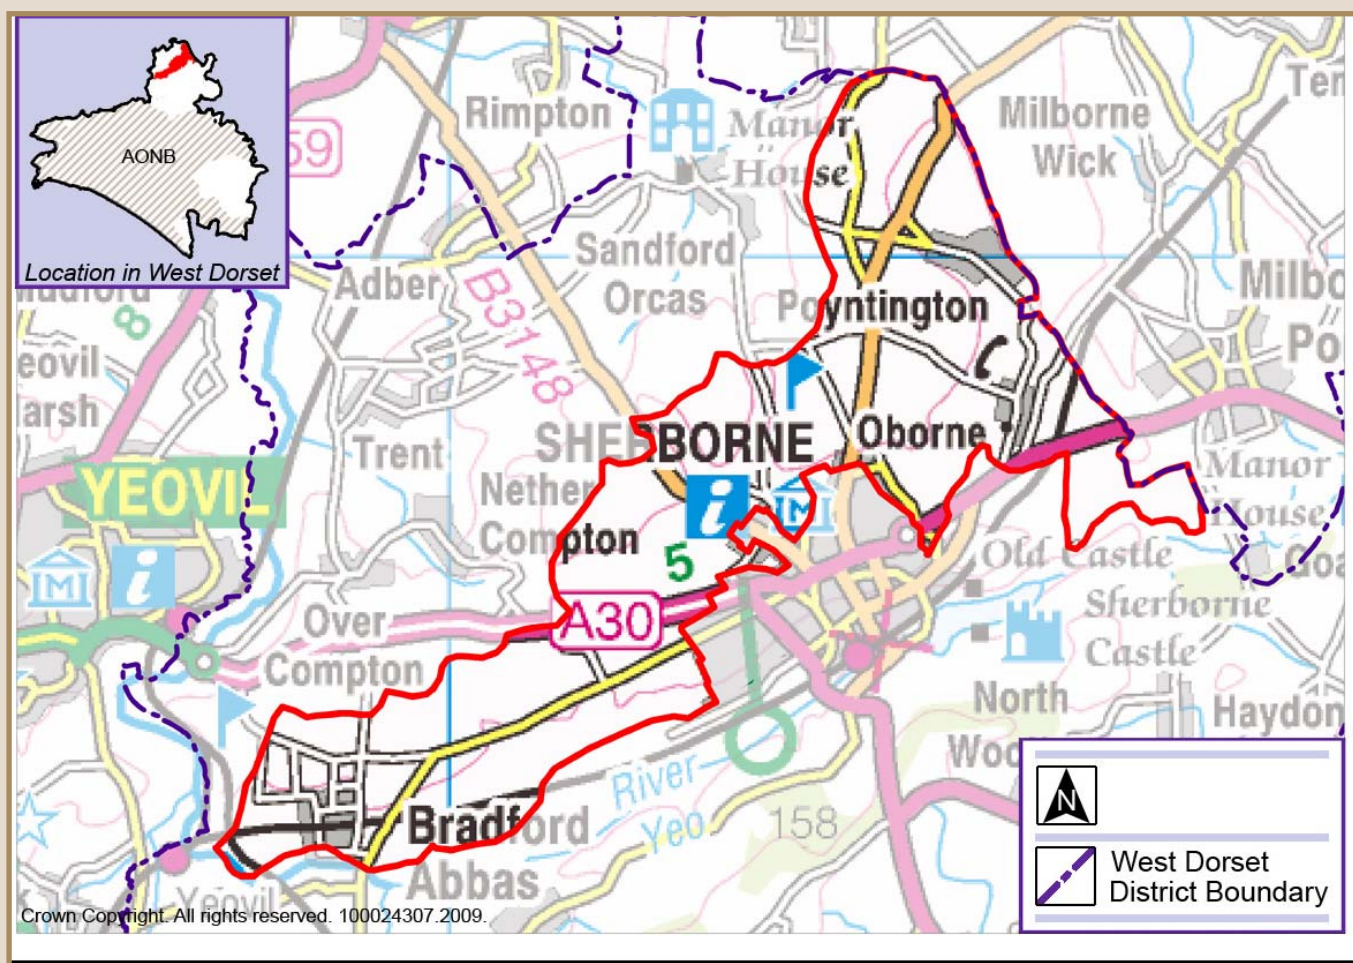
AONB

Location in West Dorset

Rimpton

Manor House

Milborne Wick

Ten

59

Sandford Orcas

Adber

B3148

Poyntington

Milbo

Po

eovil

arsh

8

Trent

SHERBORNE

Oborne

Manor House

YEOVIL

Nether Compton

5

Old Castle

Sherborne Castle

Over Compton

A30

North

Haydon

Woo

River Yeo

158

Bradford Abbas

Yeovil

N

West Dorset District Boundary

Crown Copyright. All rights reserved. 100024307.2009.